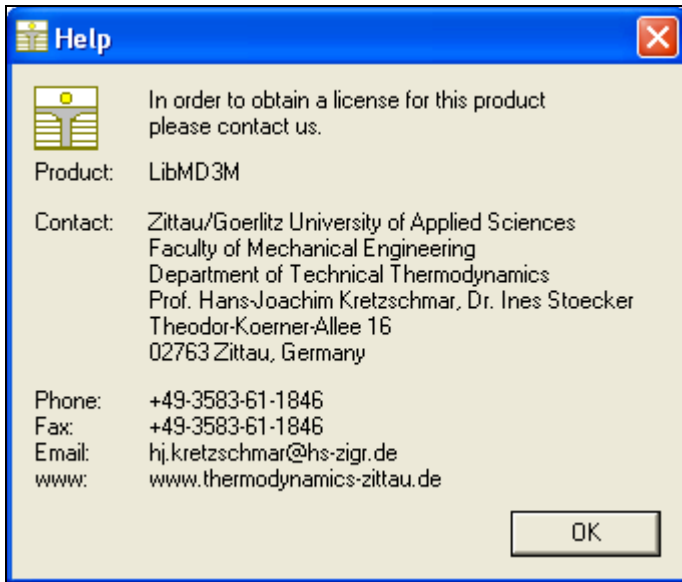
Help

In order to obtain a license for this product please contact us.

Product: LibMD3M

Contact: Zittau/Goerlitz University of Applied Sciences
Faculty of Mechanical Engineering
Department of Technical Thermodynamics
Prof. Hans-Joachim Kretzschmar, Dr. Ines Stoecker
Theodor-Koerner-Allee 16
02763 Zittau, Germany

Phone: +49-3583-61-1846
Fax: +49-3583-61-1846
Email: hj.kretzschmar@hs-zigr.de
www: www.thermodynamics-zittau.de

OK